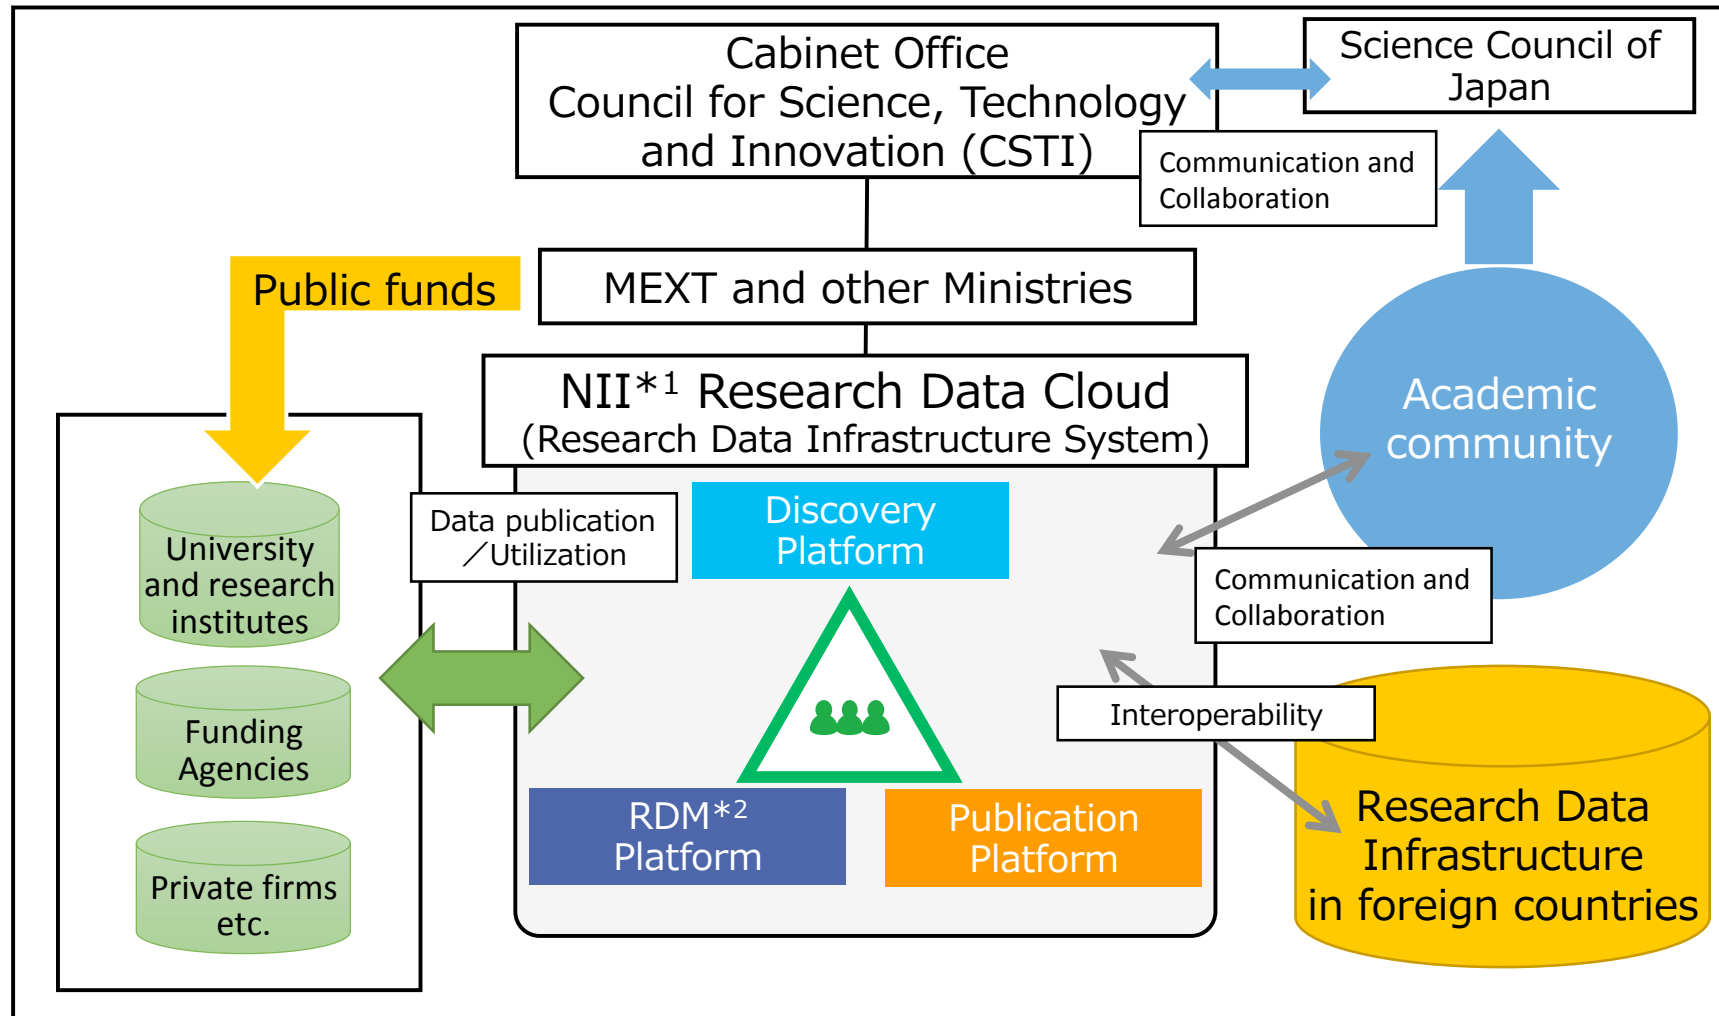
Cabinet Office
Council for Science, Technology and Innovation (CSTI)

Science Council of Japan

Communication and Collaboration

Public funds

MEXT and other Ministries

NII$^{*1}$ Research Data Cloud
(Research Data Infrastructure System)

Academic community

University and research institutes

Funding Agencies

Private firms etc.

Data publication ／Utilization

Discovery Platform

Communication and Collaboration

Interoperability

RDM$^{*2}$ Platform

Publication Platform

Research Data Infrastructure in foreign countries